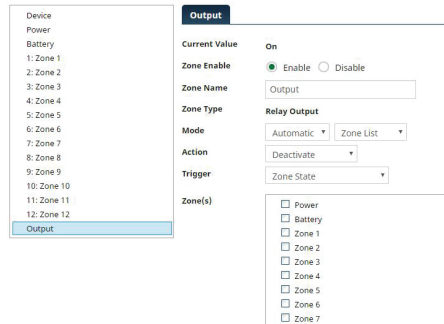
Device
Power
Battery
1: Zone 1
2: Zone 2
3: Zone 3
4: Zone 4
5: Zone 5
6: Zone 6
7: Zone 7
8: Zone 8
9: Zone 9
10: Zone 10
11: Zone 11
12: Zone 12
Output

Output

| | |
|---|---|
| Current Value | On |
| Zone Enable | Enable Disable |
| Zone Name | Output |
| Zone Type | Relay Output |
| Mode | Automatic ▾ Zone List ▾ |
| Action | Deactivate ▾ |
| Trigger | Zone State ▾ |
| Zone(s) | Power<br>Battery<br>Zone 1<br>Zone 2<br>Zone 3<br>Zone 4<br>Zone 5<br>Zone 6<br>Zone 7 |